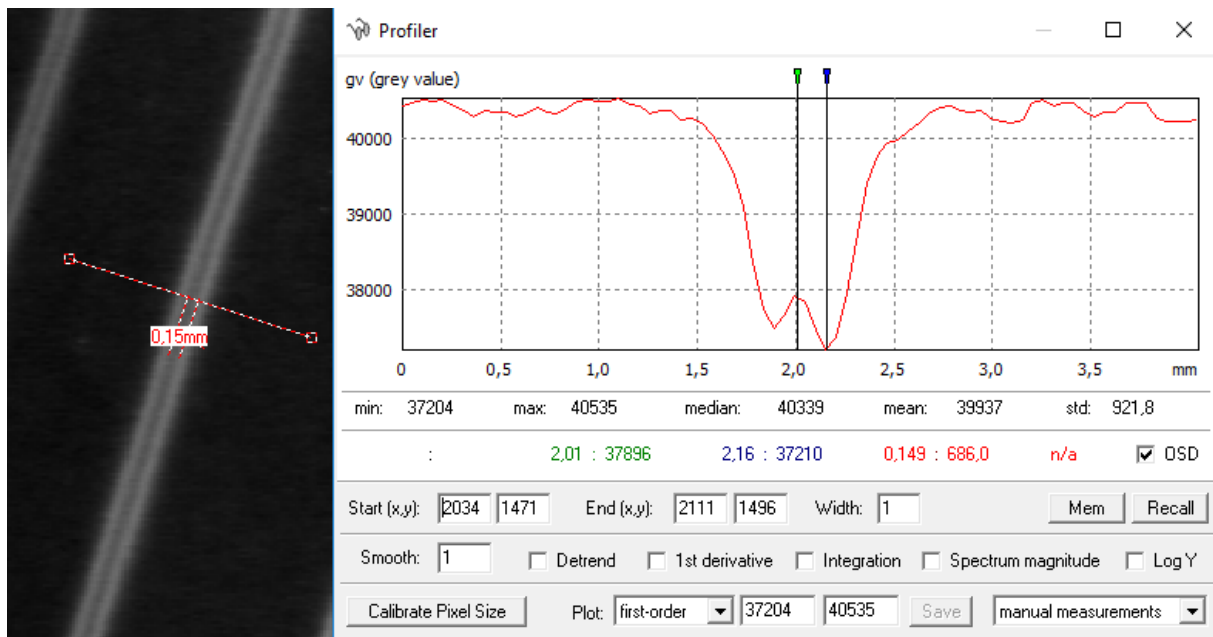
0,15mm

Profiler

gv (grey value)

40000
39000
38000

0 0,5 1,0 1,5 2,0 2,5 3,0 3,5 mm

min: 37204 max: 40535 median: 40339 mean: 39937 std: 921,8

: 2,01 : 37896 2,16 : 37210 0,149 : 686,0 n/a OSD

Start (x,y): 2034 1471 End (x,y): 2111 1496 Width: 1 Mem Recall

Smooth: 1 Detrend 1st derivative Integration Spectrum magnitude Log Y

Calibrate Pixel Size Plot: first-order 37204 40535 Save manual measurements